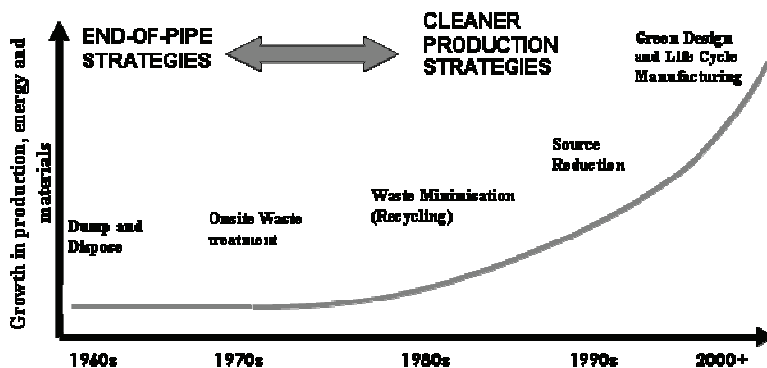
END-OF-PIPE STRATEGIES

CLEANER PRODUCTION STRATEGIES

Green Design and Life Cycle Manufacturing

Growth in production, energy and materials

Source Reduction

Waste Minimisation (Recycling)

Dump and Dispose

Onsite Waste treatment

1960s

1970s

1980s

1990s

2000+